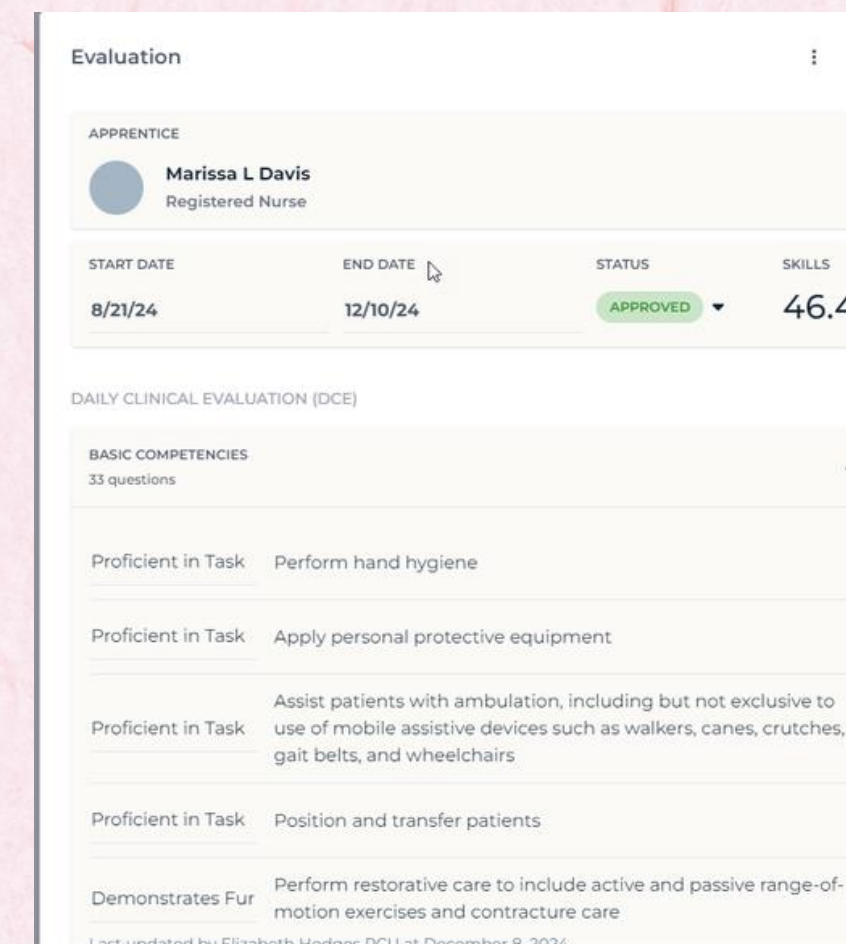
Evaluation

APPRENTICE

Marissa L Davis
Registered Nurse

| START DATE | END DATE | STATUS | SKILLS |
|---|---|---|---|
| 8/21/24 | 12/10/24 | APPROVED | 46.4 |

DAILY CLINICAL EVALUATION (DCE)

BASIC COMPETENCIES
33 questions

| | |
|---|---|
| Proficient in Task | Perform hand hygiene |
| Proficient in Task | Apply personal protective equipment |
| Proficient in Task | Assist patients with ambulation, including but not exclusive to use of mobile assistive devices such as walkers, canes, crutches, gait belts, and wheelchairs |
| Proficient in Task | Position and transfer patients |
| Demonstrates Fur | Perform restorative care to include active and passive range-of-motion exercises and contracture care |

Last updated by Elizabeth Hodges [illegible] at December 8, 2024